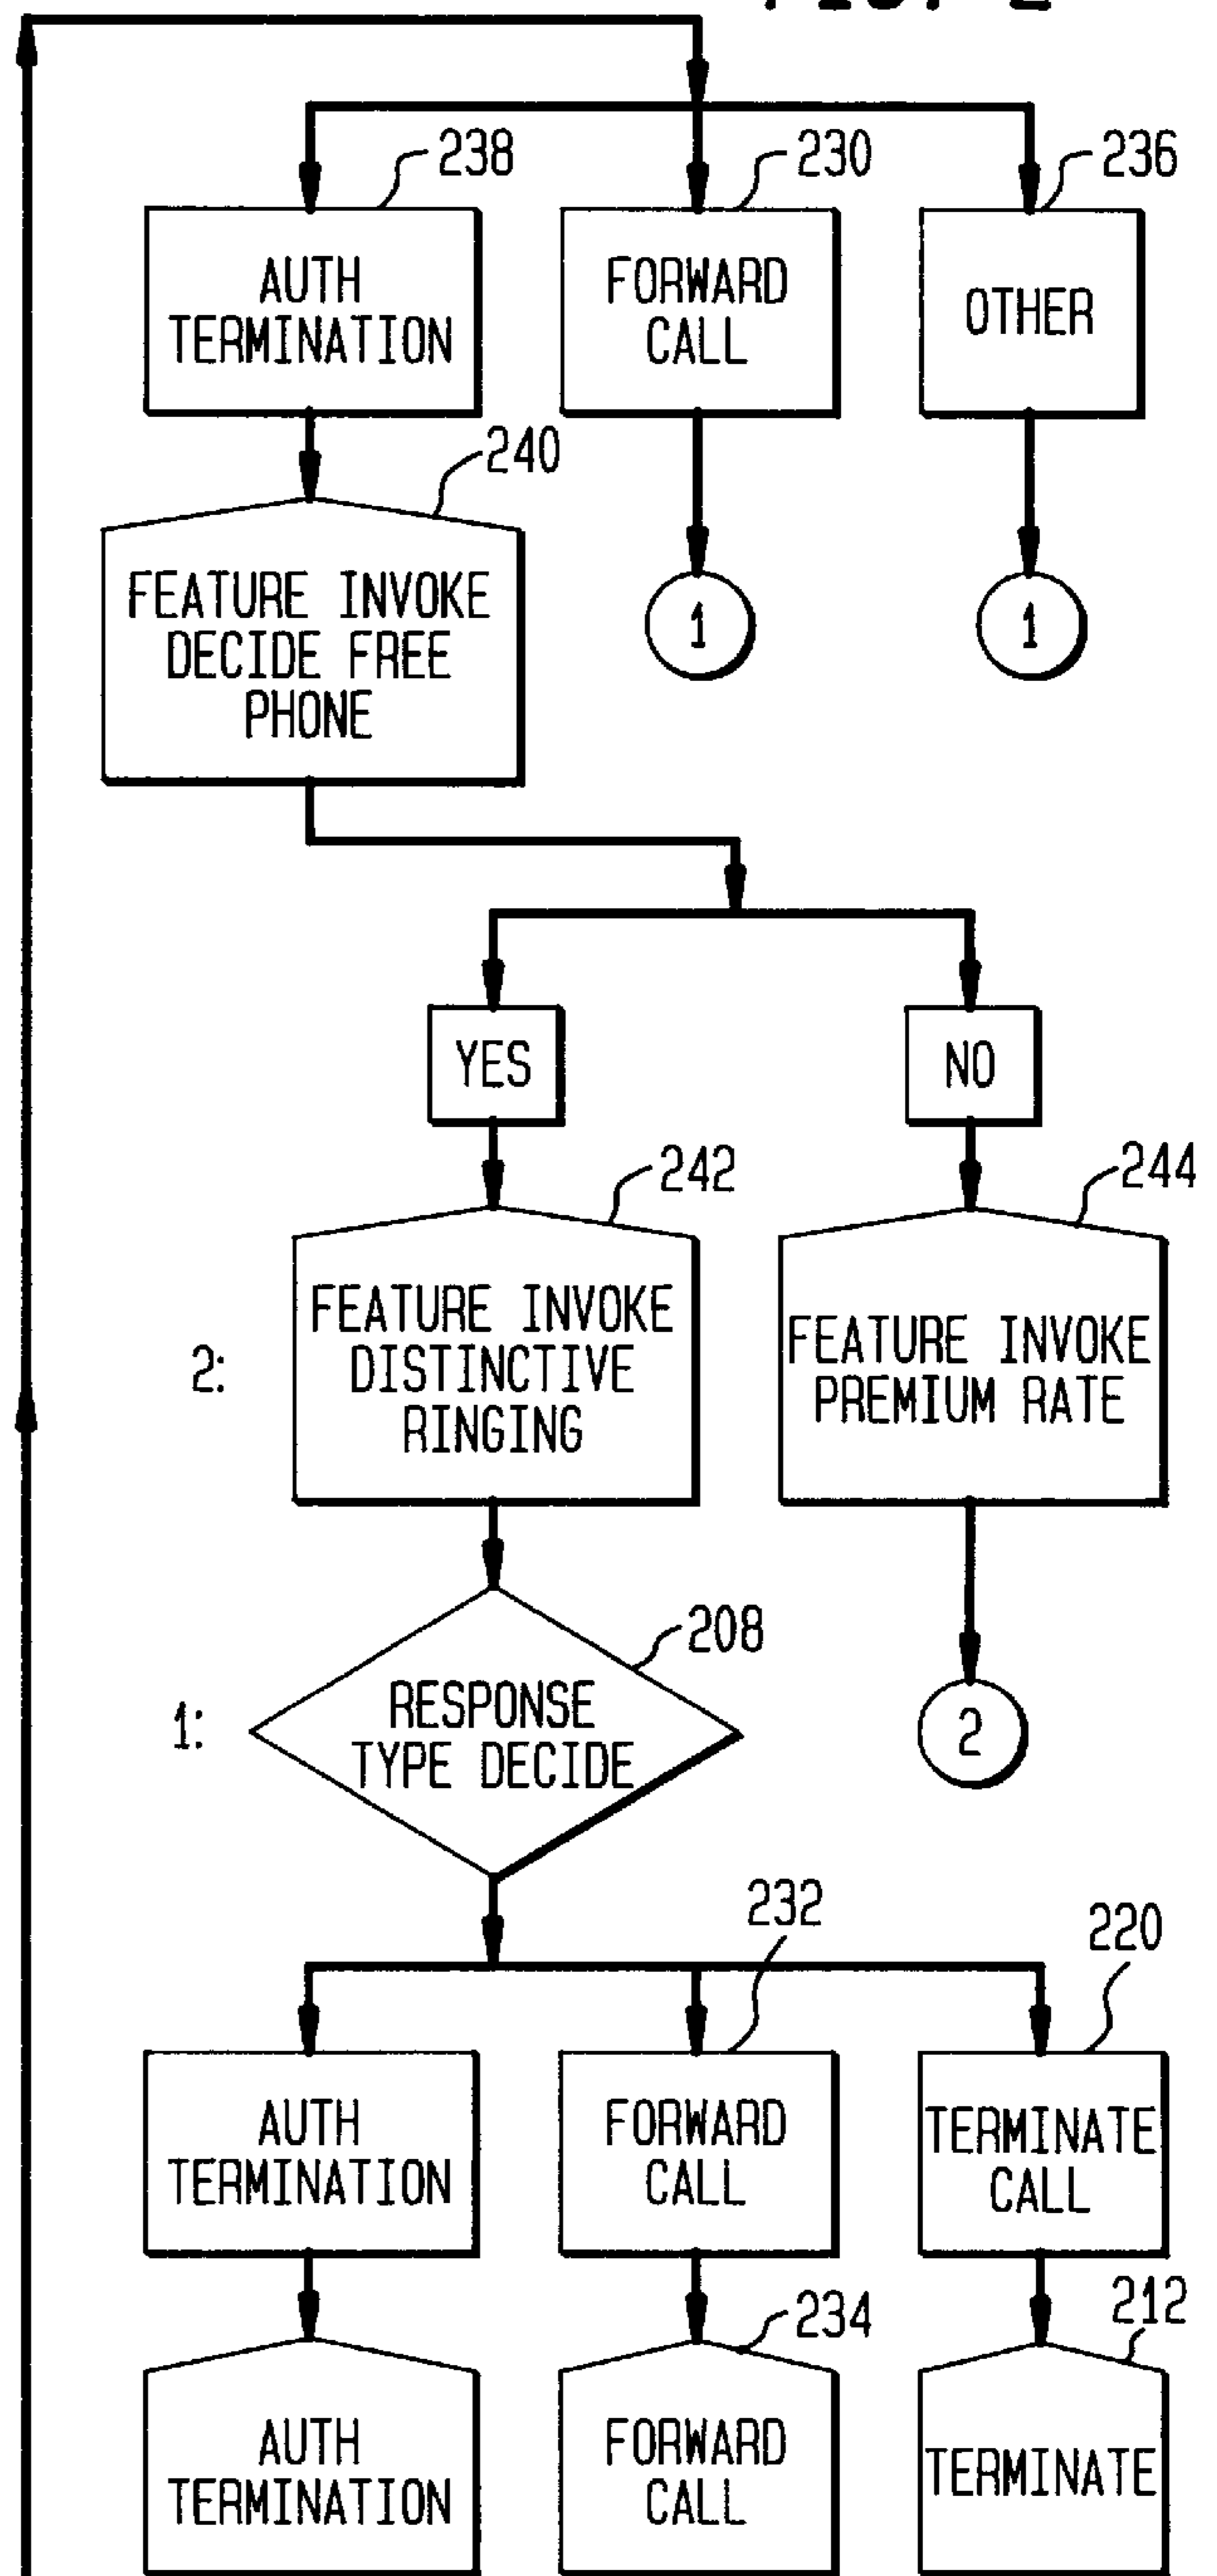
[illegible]

238
AUTH TERMINATION

230
FORWARD CALL

236
OTHER

240
FEATURE INVOKE DECIDE FREE PHONE

1

1

YES

NO

242
2:
FEATURE INVOKE DISTINCTIVE RINGING

244
FEATURE INVOKE PREMIUM RATE

208
1:
RESPONSE TYPE DECIDE

2

232
220

AUTH TERMINATION

FORWARD CALL

TERMINATE CALL

234
212

AUTH TERMINATION

FORWARD CALL

TERMINATE